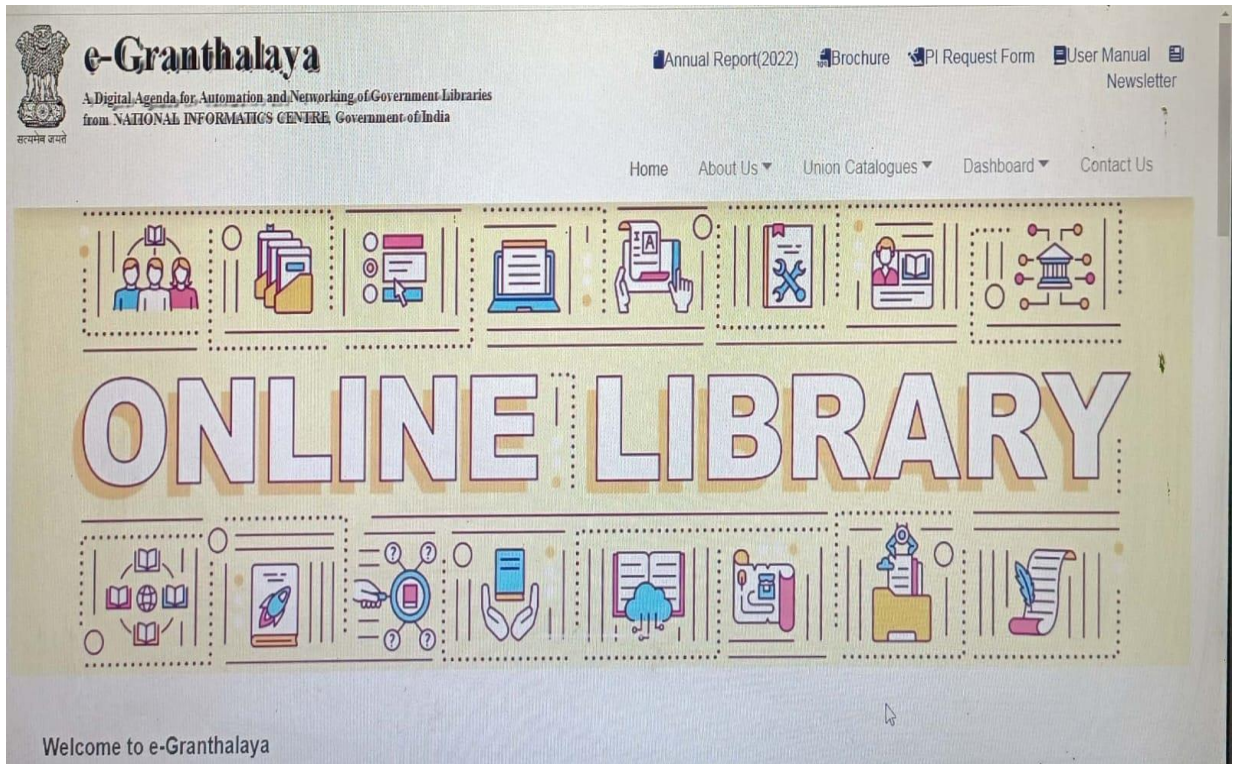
सत्यमेव जयते

e-Granthalaya

A Digital Agenda for Automation and Networking of Government Libraries from NATIONAL INFORMATICS CENTRE, Government of India

Annual Report(2022) Brochure PI Request Form User Manual Newsletter

Home About Us ▾ Union Catalogues ▾ Dashboard ▾ Contact Us

ONLINE LIBRARY

Welcome to e-Granthalaya